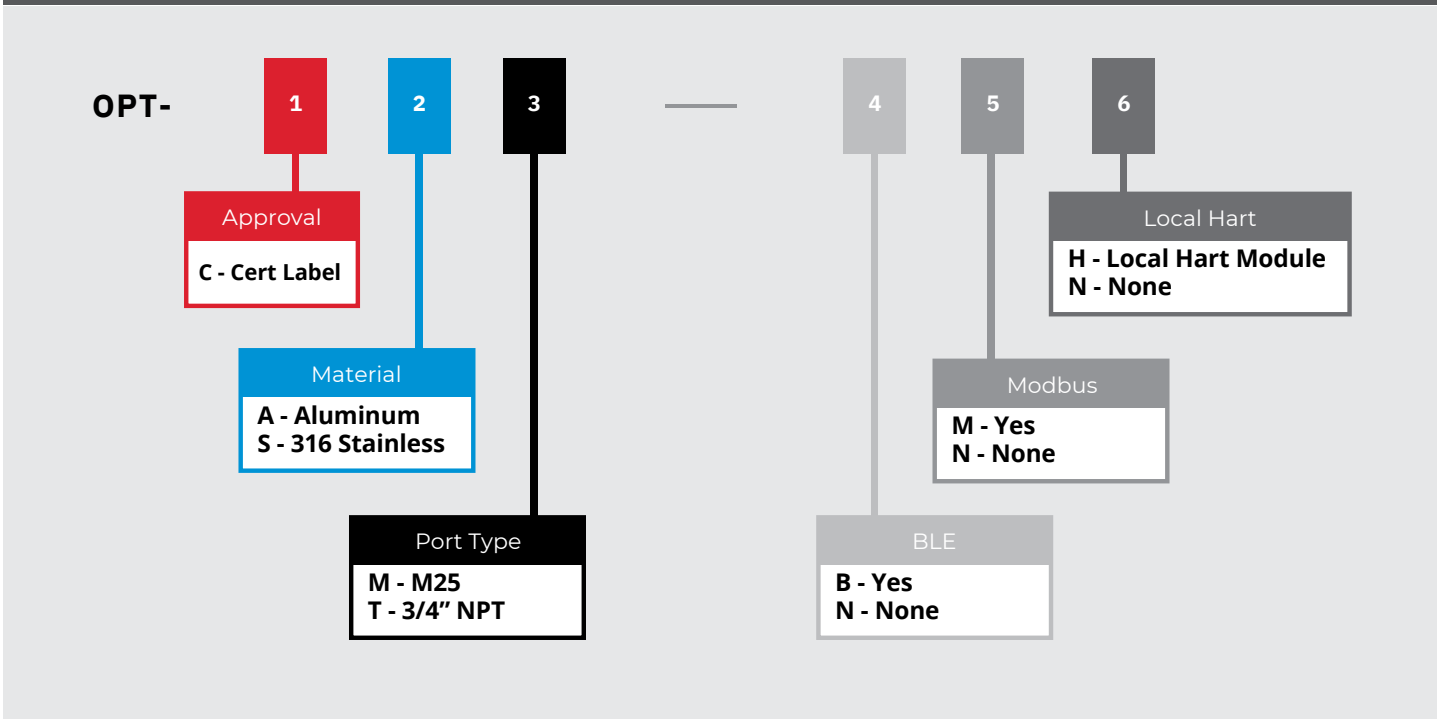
OPT- 1 2 3 — 4 5 6

Approval
C - Cert Label

Material
A - Aluminum
S - 316 Stainless

Port Type
M - M25
T - 3/4” NPT

Local Hart
H - Local Hart Module
N - None

Modbus
M - Yes
N - None

BLE
B - Yes
N - None